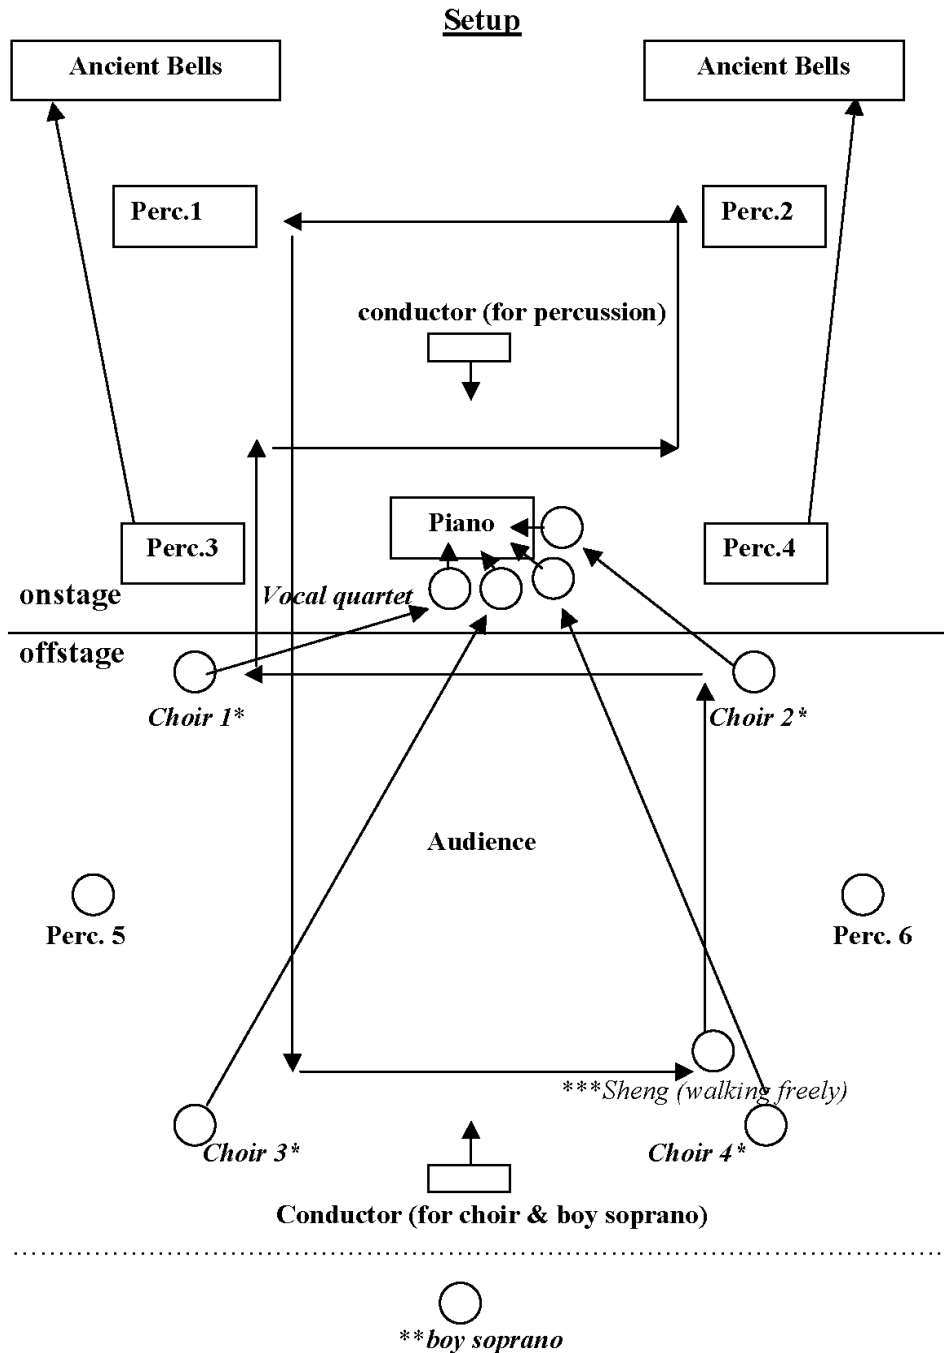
Setup

Ancient Bells

Ancient Bells

Perc.1

Perc.2

conductor (for percussion)

Piano

Perc.3

Perc.4

onstage

Vocal quartet

offstage

Choir 1*

Choir 2*

Audience

Perc. 5

Perc. 6

***Sheng (walking freely)

Choir 3*

Choir 4*

Conductor (for choir & boy soprano)

**boy soprano